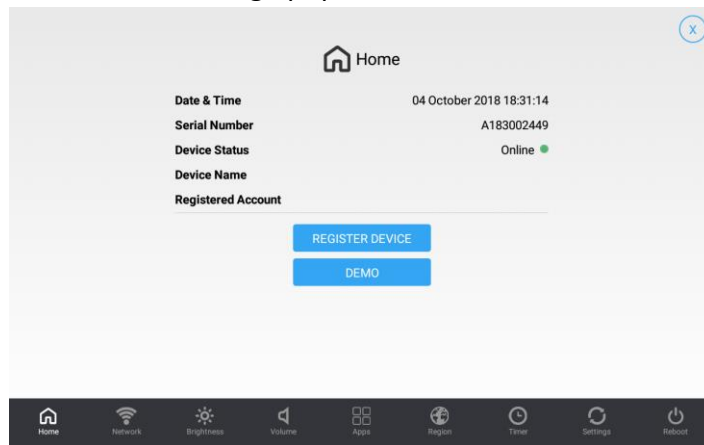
X

Home

Date & Time 04 October 2018 18:31:14
Serial Number A183002449
Device Status Online
Device Name
Registered Account

REGISTER DEVICE
DEMO

Home Network Brightness Volume Apps Region Timer Settings Reboot